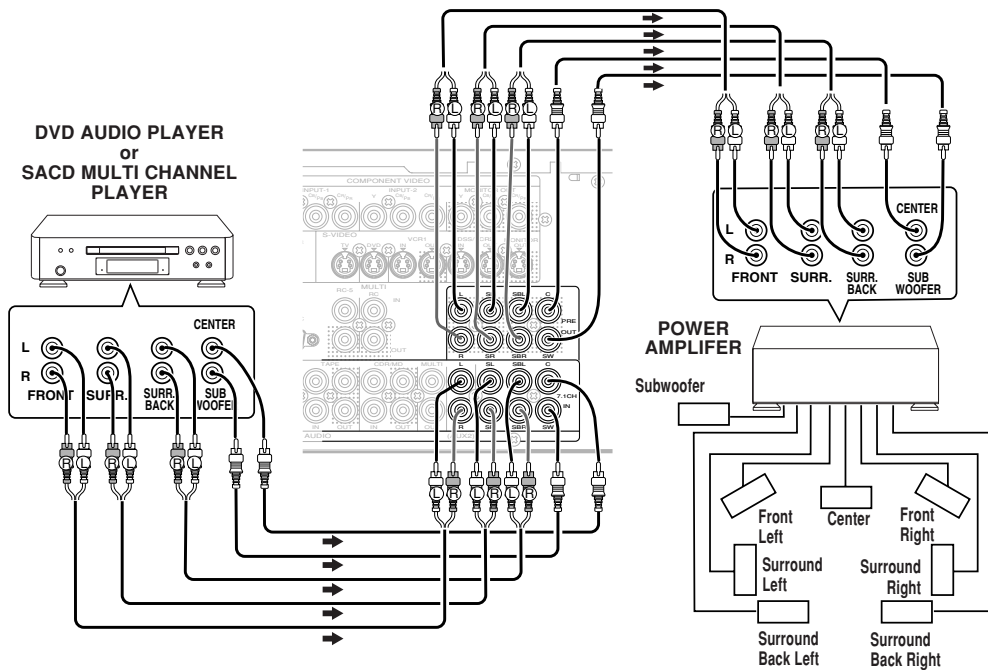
DVD AUDIO PLAYER
or
SACD MULTI CHANNEL PLAYER

L
R
FRONT
SURR.
SURR. BACK
CENTER
SUB WOOFER

R L R L R L

COMPONENT VIDEO
INPUT-1
INPUT-2
S-VIDEO
DVD
VCR1
RC-5
MULTI
AUDIO

L SL SBL C
PRE OUT
R SR SBR SW

L SL SBL C
7.1CH IN
R SR SBR SW

L R L R L R

R L R L R L

CENTER
L
R
FRONT
SURR.
SURR. BACK
SUB WOOFER

POWER AMPLIFER

Subwoofer
Front Left
Center
Front Right
Surround Left
Surround Right
Surround Back Left
Surround Back Right